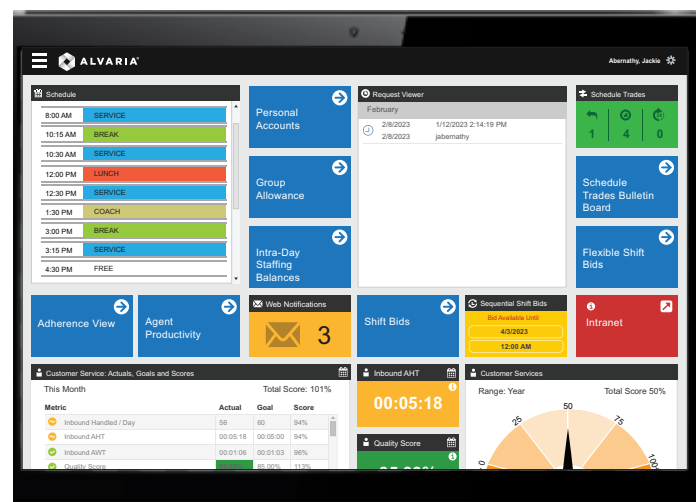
ALVARIA

Abernathy, Jackie

Schedule

| 8:00 AM | SERVICE |
|---|---|
| 10:15 AM | BREAK |
| 10:30 AM | SERVICE |
| 12:00 PM | LUNCH |
| 12:30 PM | SERVICE |
| 1:30 PM | COACH |
| 3:00 PM | BREAK |
| 3:15 PM | SERVICE |
| 4:30 PM | FREE |

Personal Accounts

Group Allowance

Intra-Day Staffing Balances

Request Viewer

February

2/8/2023 1/12/2023 2:14:19 PM
2/8/2023 jabemathy

Schedule Trades

1 4 0

Schedule Trades Bulletin Board

Flexible Shift Bids

Adherence View

Agent Productivity

Web Notifications

3

Shift Bids

Sequential Shift Bids

Bid Available Until

4/3/2023

12:00 AM

Intranet

Customer Service: Actuals, Goals and Scores

This Month

Total Score: 101%

| Metric | Actual | Goal | Score |
|---|---|---|---|
| Inbound Handled / Day | 56 | 60 | 94% |
| Inbound AHT | 00:05:18 | 00:05:00 | 94% |
| Inbound AWT | 00:01:06 | 00:01:03 | 96% |
| Quality Score | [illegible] | 85.00% | 113% |

Inbound AHT

00:05:18

Quality Score

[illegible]

Customer Services

Range: Year

Total Score 50%

25 50 75 100 0